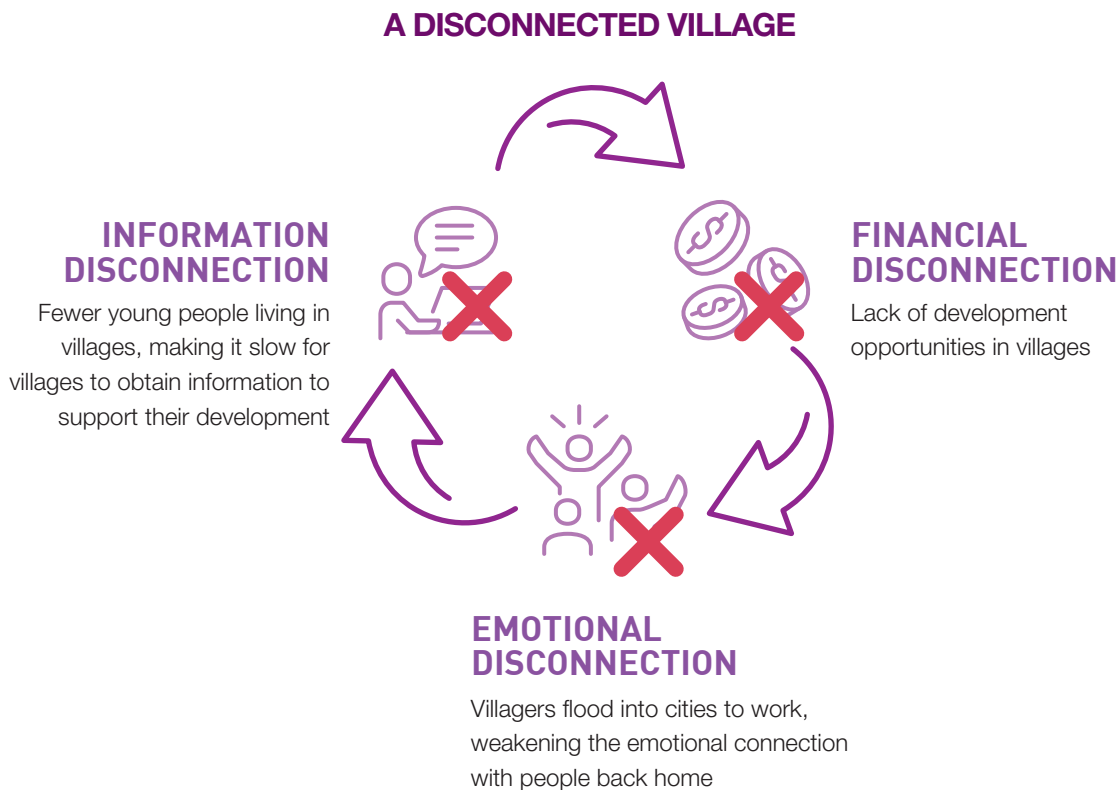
A DISCONNECTED VILLAGE

INFORMATION DISCONNECTION

Fewer young people living in villages, making it slow for villages to obtain information to support their development

FINANCIAL DISCONNECTION

Lack of development opportunities in villages

EMOTIONAL DISCONNECTION

Villagers flood into cities to work, weakening the emotional connection with people back home